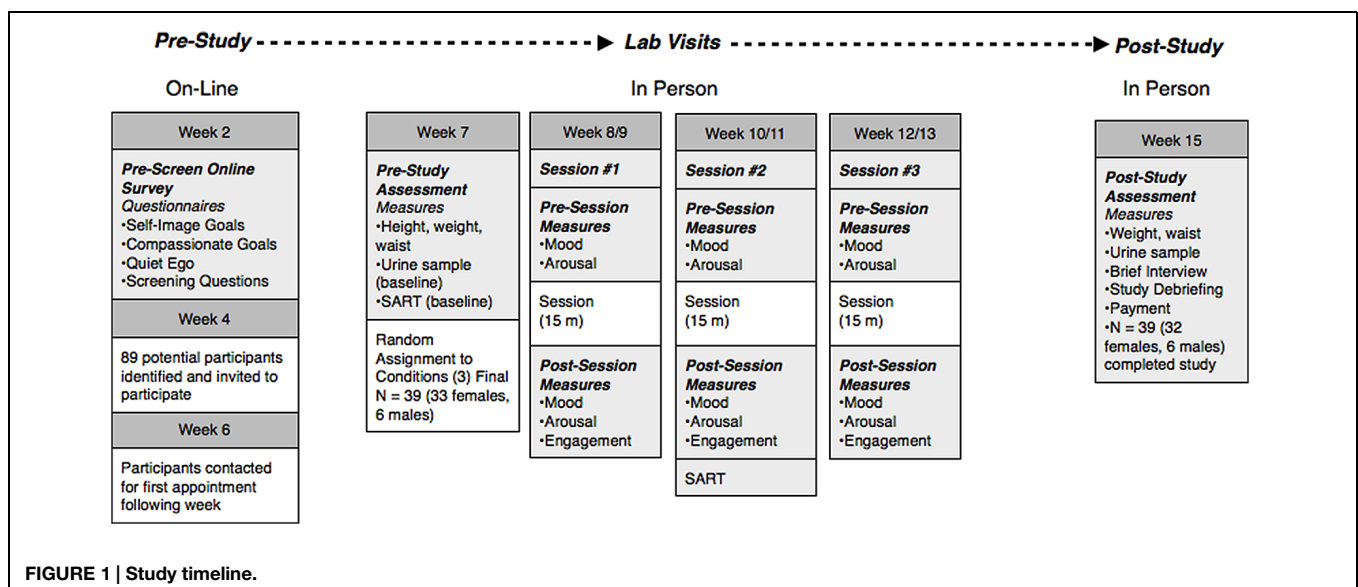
Pre-Study ► Lab Visits ► Post-Study

On-Line

Week 2

Pre-Screen Online Survey
Questionnaires
•Self-Image Goals
•Compassionate Goals
•Quiet Ego
•Screening Questions

Week 4

89 potential participants identified and invited to participate

Week 6

Participants contacted for first appointment following week

In Person

Week 7

Pre-Study Assessment
Measures
•Height, weight, waist
•Urine sample (baseline)
•SART (baseline)

Random Assignment to Conditions (3) Final N = 39 (33 females, 6 males)

Week 8/9

Session #1

Pre-Session Measures
•Mood
•Arousal

Session (15 m)

Post-Session Measures
•Mood
•Arousal
•Engagement

Week 10/11

Session #2

Pre-Session Measures
•Mood
•Arousal

Session (15 m)

Post-Session Measures
•Mood
•Arousal
•Engagement

SART

Week 12/13

Session #3

Pre-Session Measures
•Mood
•Arousal

Session (15 m)

Post-Session Measures
•Mood
•Arousal
•Engagement

In Person

Week 15

Post-Study Assessment
Measures
•Weight, waist
•Urine sample
•Brief Interview
•Study Debriefing
•Payment
•N = 39 (32 females, 6 males) completed study

FIGURE 1 | Study timeline.